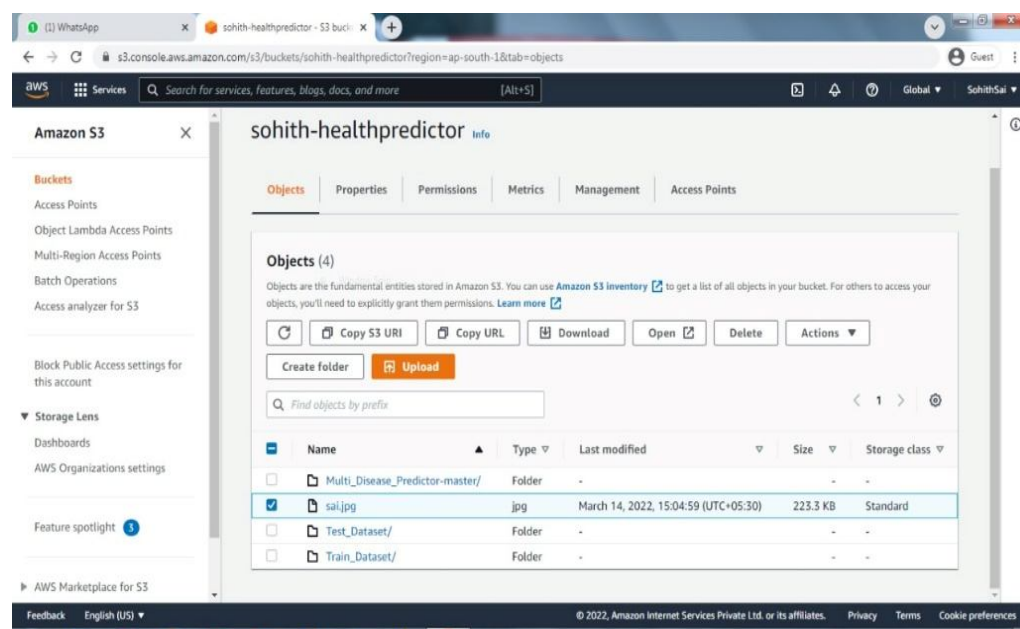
(1) WhatsApp ×
sohith-healthpredictor - S3 buck ×
+

s3.console.aws.amazon.com/s3/buckets/sohith-healthpredictor?region=ap-south-1&tab=objects

Guest

aws Services Search for services, features, blogs, docs, and more [Alt+S] Global ▼ SohithSai ▼

Amazon S3 ×

Buckets
Access Points
Object Lambda Access Points
Multi-Region Access Points
Batch Operations
Access analyzer for S3

Block Public Access settings for this account

▼ Storage Lens
Dashboards
AWS Organizations settings

Feature spotlight 3

▶ AWS Marketplace for S3

sohith-healthpredictor Info

Objects Properties Permissions Metrics Management Access Points

Objects (4)

Objects are the fundamental entities stored in Amazon S3. You can use Amazon S3 inventory to get a list of all objects in your bucket. For others to access your objects, you'll need to explicitly grant them permissions. Learn more

Copy S3 URI | Copy URL | Download | Open | Delete | Actions ▼

Create folder | Upload

Find objects by prefix

< 1 >

| | Name | Type | Last modified | Size | Storage class |
|---|---|---|---|---|---|
| | Multi_Disease_Predictor-master/ | Folder | - | - | - |
| ☑ | sai.jpg | jpg | March 14, 2022, 15:04:59 (UTC+05:30) | 223.3 KB | Standard |
| | Test_Dataset/ | Folder | - | - | - |
| | Train_Dataset/ | Folder | - | - | - |

Feedback English (US) ▼ © 2022, Amazon Internet Services Private Ltd. or its affiliates. Privacy Terms Cookie preferences